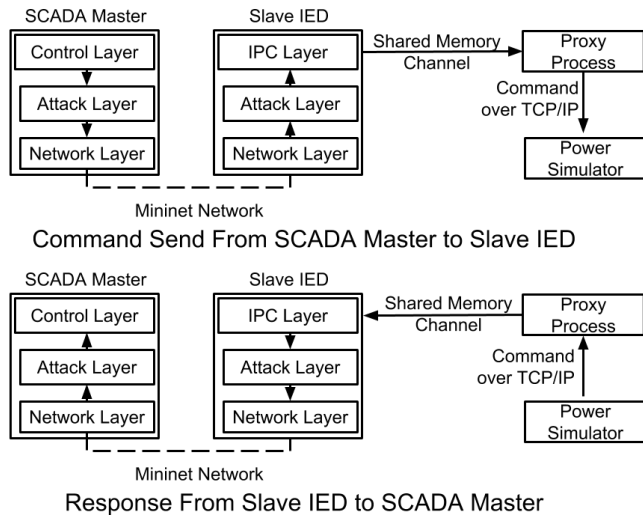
SCADA Master

Control Layer

Attack Layer

Network Layer

Slave IED

IPC Layer

Attack Layer

Network Layer

Shared Memory Channel

Proxy Process

Command over TCP/IP

Power Simulator

Mininet Network

Command Send From SCADA Master to Slave IED

SCADA Master

Control Layer

Attack Layer

Network Layer

Slave IED

IPC Layer

Attack Layer

Network Layer

Shared Memory Channel

Proxy Process

Command over TCP/IP

Power Simulator

Mininet Network

Response From Slave IED to SCADA Master